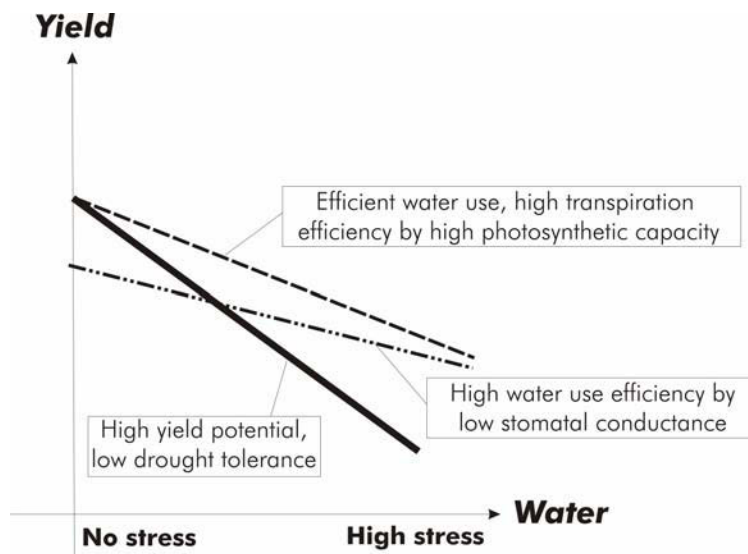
Yield

Efficient water use, high transpiration efficiency by high photosynthetic capacity

High water use efficiency by low stomatal conductance

High yield potential, low drought tolerance

Water

No stress

High stress